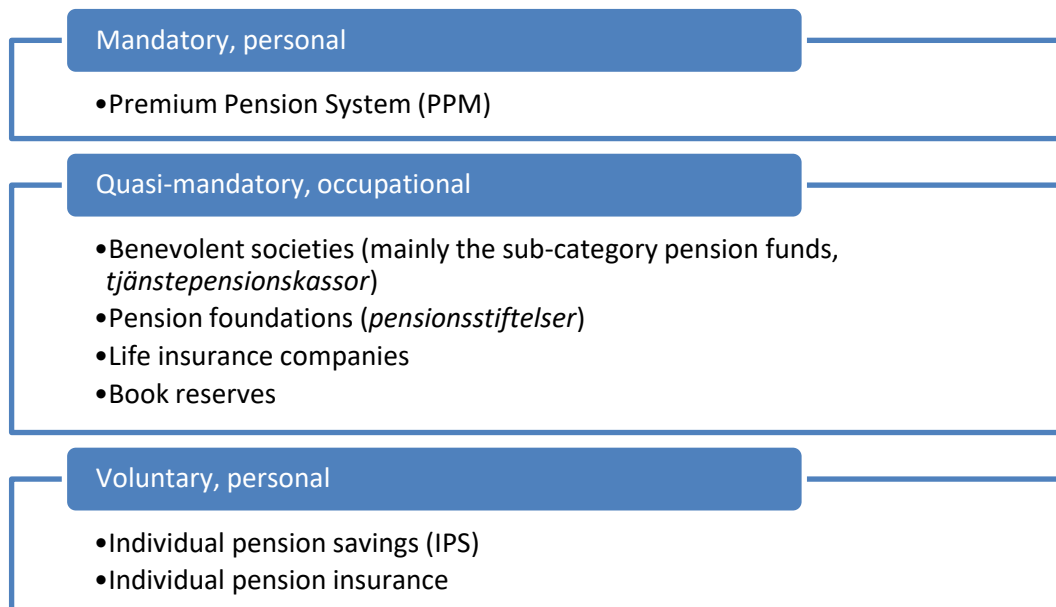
Mandatory, personal

•Premium Pension System (PPM)

Quasi-mandatory, occupational

•Benevolent societies (mainly the sub-category pension funds, *tjänstepensionskassor*)
•Pension foundations (*pensionsstiftelser*)
•Life insurance companies
•Book reserves

Voluntary, personal

•Individual pension savings (IPS)
•Individual pension insurance